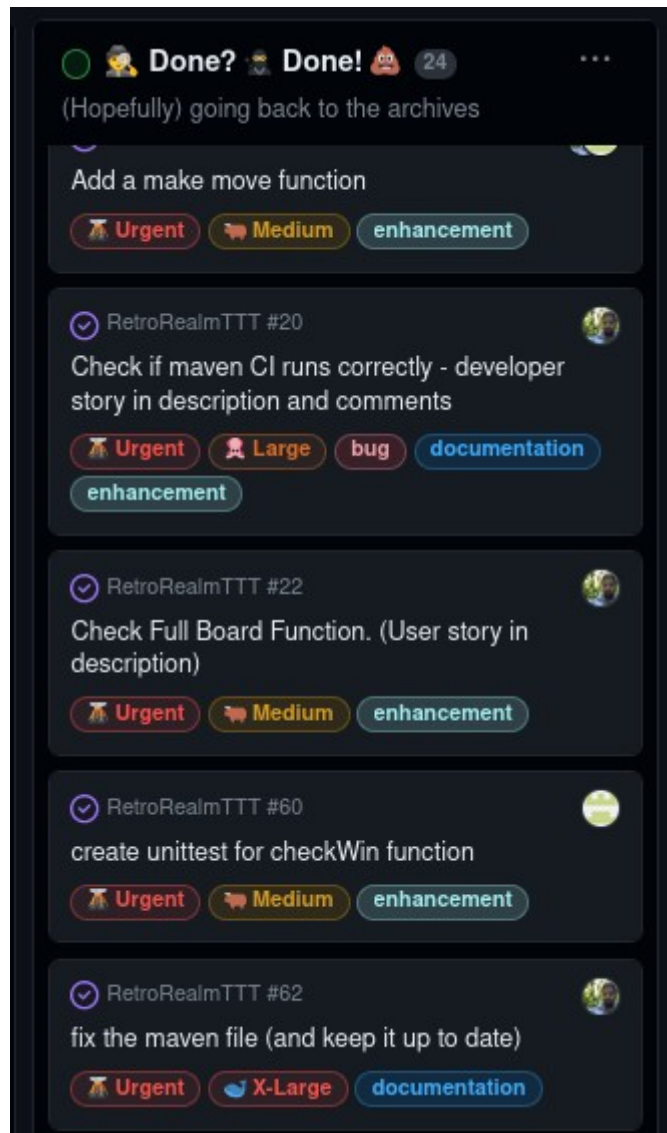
Done? Done! 24

(Hopefully) going back to the archives

Add a make move function

Urgent Medium enhancement

RetroRealmTTT #20

Check if maven CI runs correctly - developer story in description and comments

Urgent Large bug documentation enhancement

RetroRealmTTT #22

Check Full Board Function. (User story in description)

Urgent Medium enhancement

RetroRealmTTT #60

create unittest for checkWin function

Urgent Medium enhancement

RetroRealmTTT #62

fix the maven file (and keep it up to date)

Urgent X-Large documentation